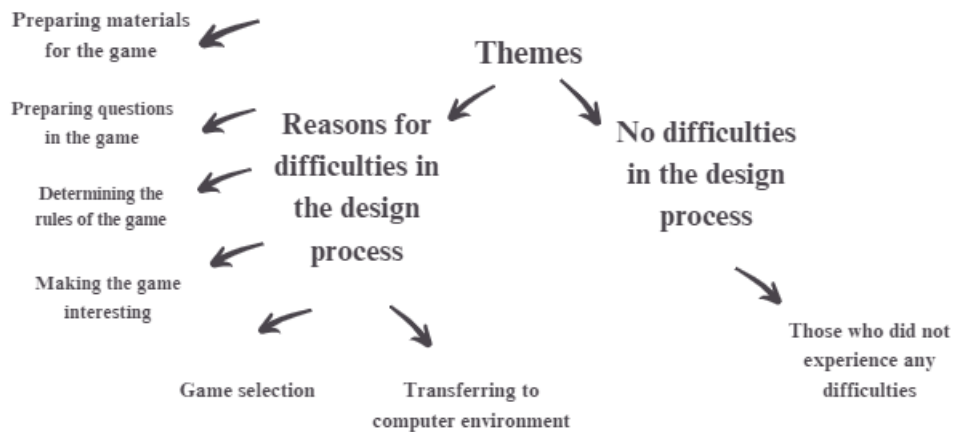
Themes

Reasons for difficulties in the design process

Preparing materials for the game

Preparing questions in the game

Determining the rules of the game

Making the game interesting

Game selection

Transferring to computer environment

No difficulties in the design process

Those who did not experience any difficulties